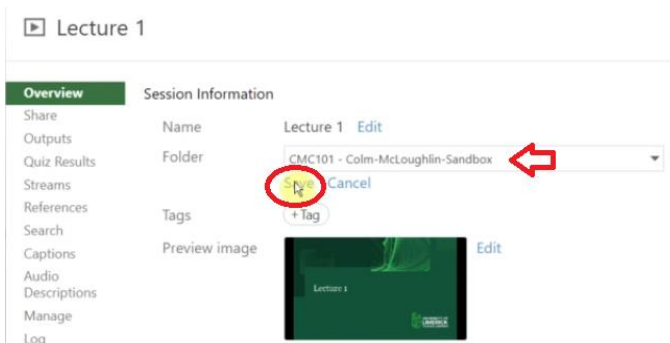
Lecture 1

Overview
Share
Outputs
Quiz Results
Streams
References
Search
Captions
Audio Descriptions
Manage
Log

Session Information

Name Lecture 1 Edit

Folder CMC101 - Colm-McLoughlin-Sandbox

Save Cancel

Tags + Tag

Preview image Edit

Lecture 1

UNIVERSITY OF LIMERICK